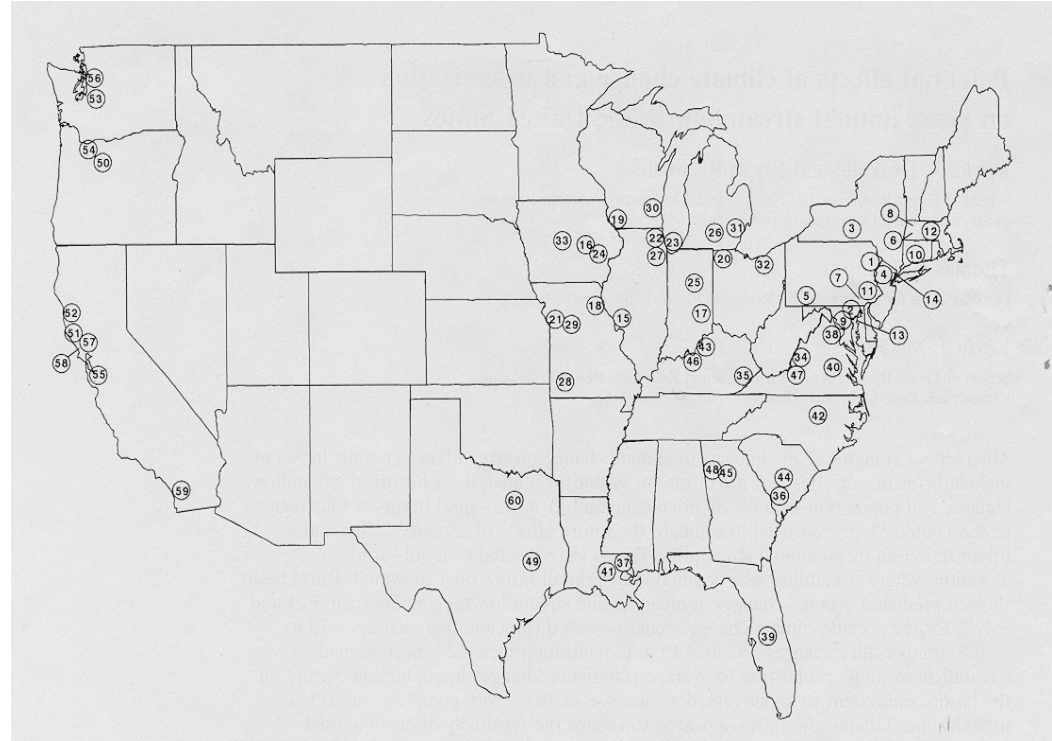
Potential effects of climate change and urbanization on mean annual streamflow in the United States

56
53
54
50
52
51
57
58
55
59
60
49
41
37
39
48
45
44
36
42
40
47
34
35
38
9
2
13
5
11
7
14
4
1
10
6
12
8
3
32
31
26
20
23
22
27
30
19
33
16
24
18
15
21
29
28
25
17
43
46